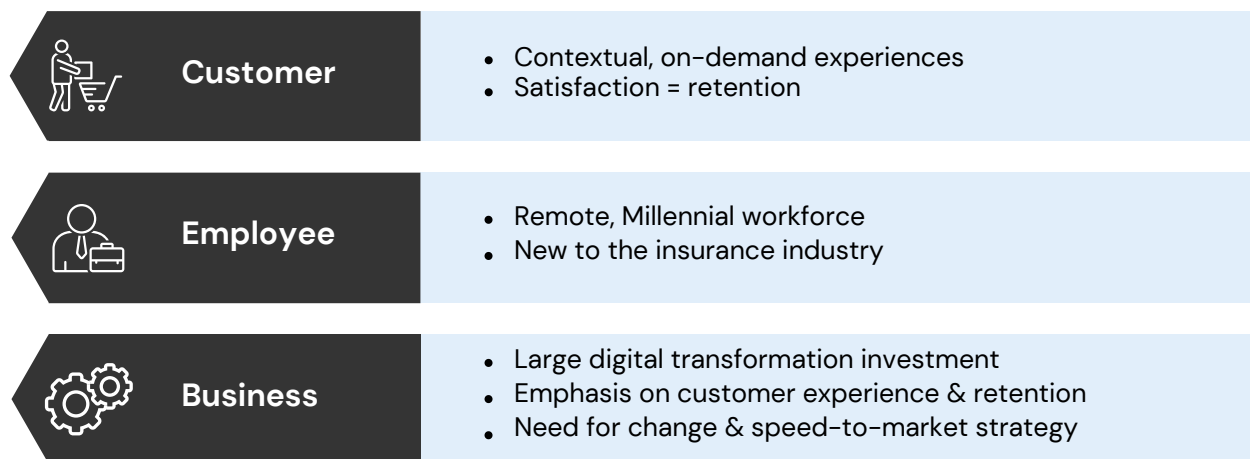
Customer

- Contextual, on-demand experiences
- Satisfaction = retention

Employee

- Remote, Millennial workforce
- New to the insurance industry

Business

- Large digital transformation investment
- Emphasis on customer experience & retention
- Need for change & speed-to-market strategy